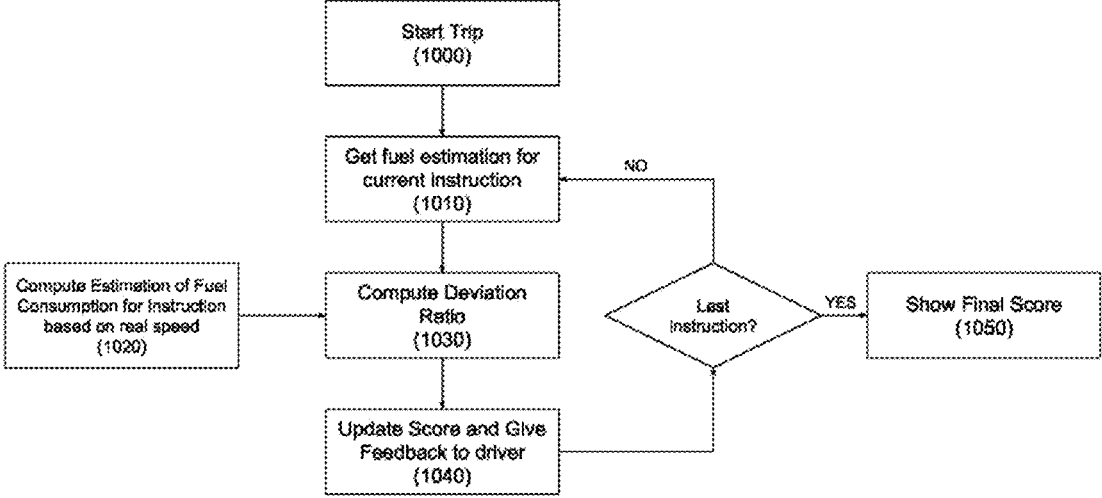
Start Trip
(1000)

Get fuel estimation for current instruction
(1010)

NO

Compute Estimation of Fuel Consumption for Instruction based on real speed
(1020)

Compute Deviation Ratio
(1030)

Last instruction?

YES

Show Final Score
(1050)

Update Score and Give Feedback to driver
(1040)